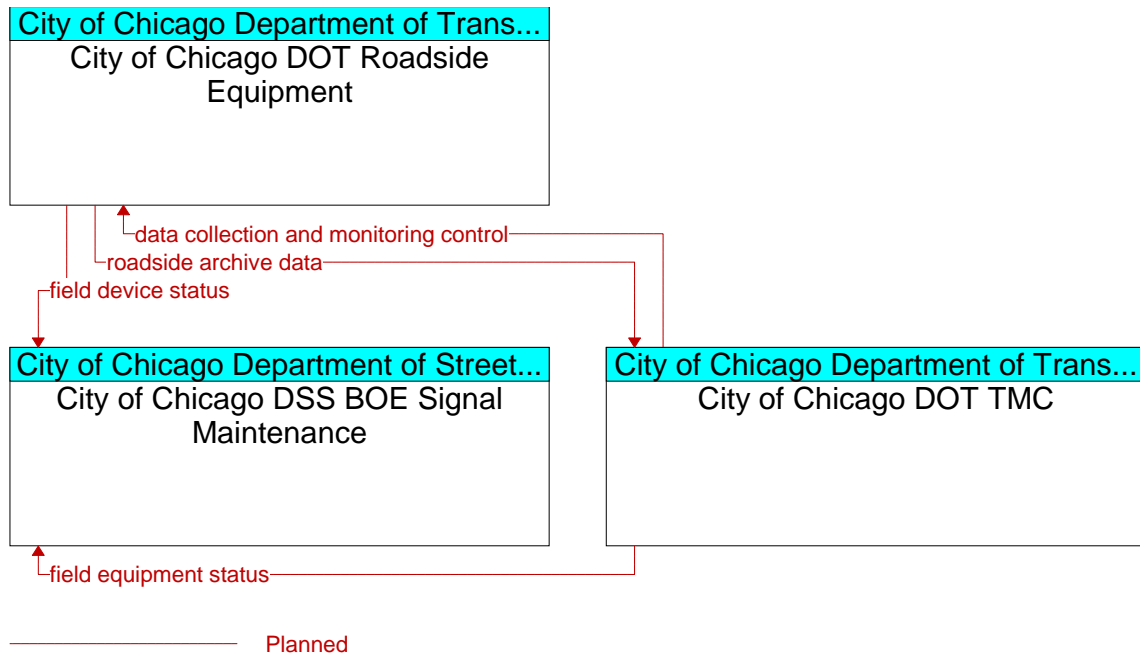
City of Chicago Department of Trans...
City of Chicago DOT Roadside Equipment

data collection and monitoring control
roadside archive data
field device status

City of Chicago Department of Street...
City of Chicago DSS BOE Signal Maintenance

City of Chicago Department of Trans...
City of Chicago DOT TMC

field equipment status

Planned